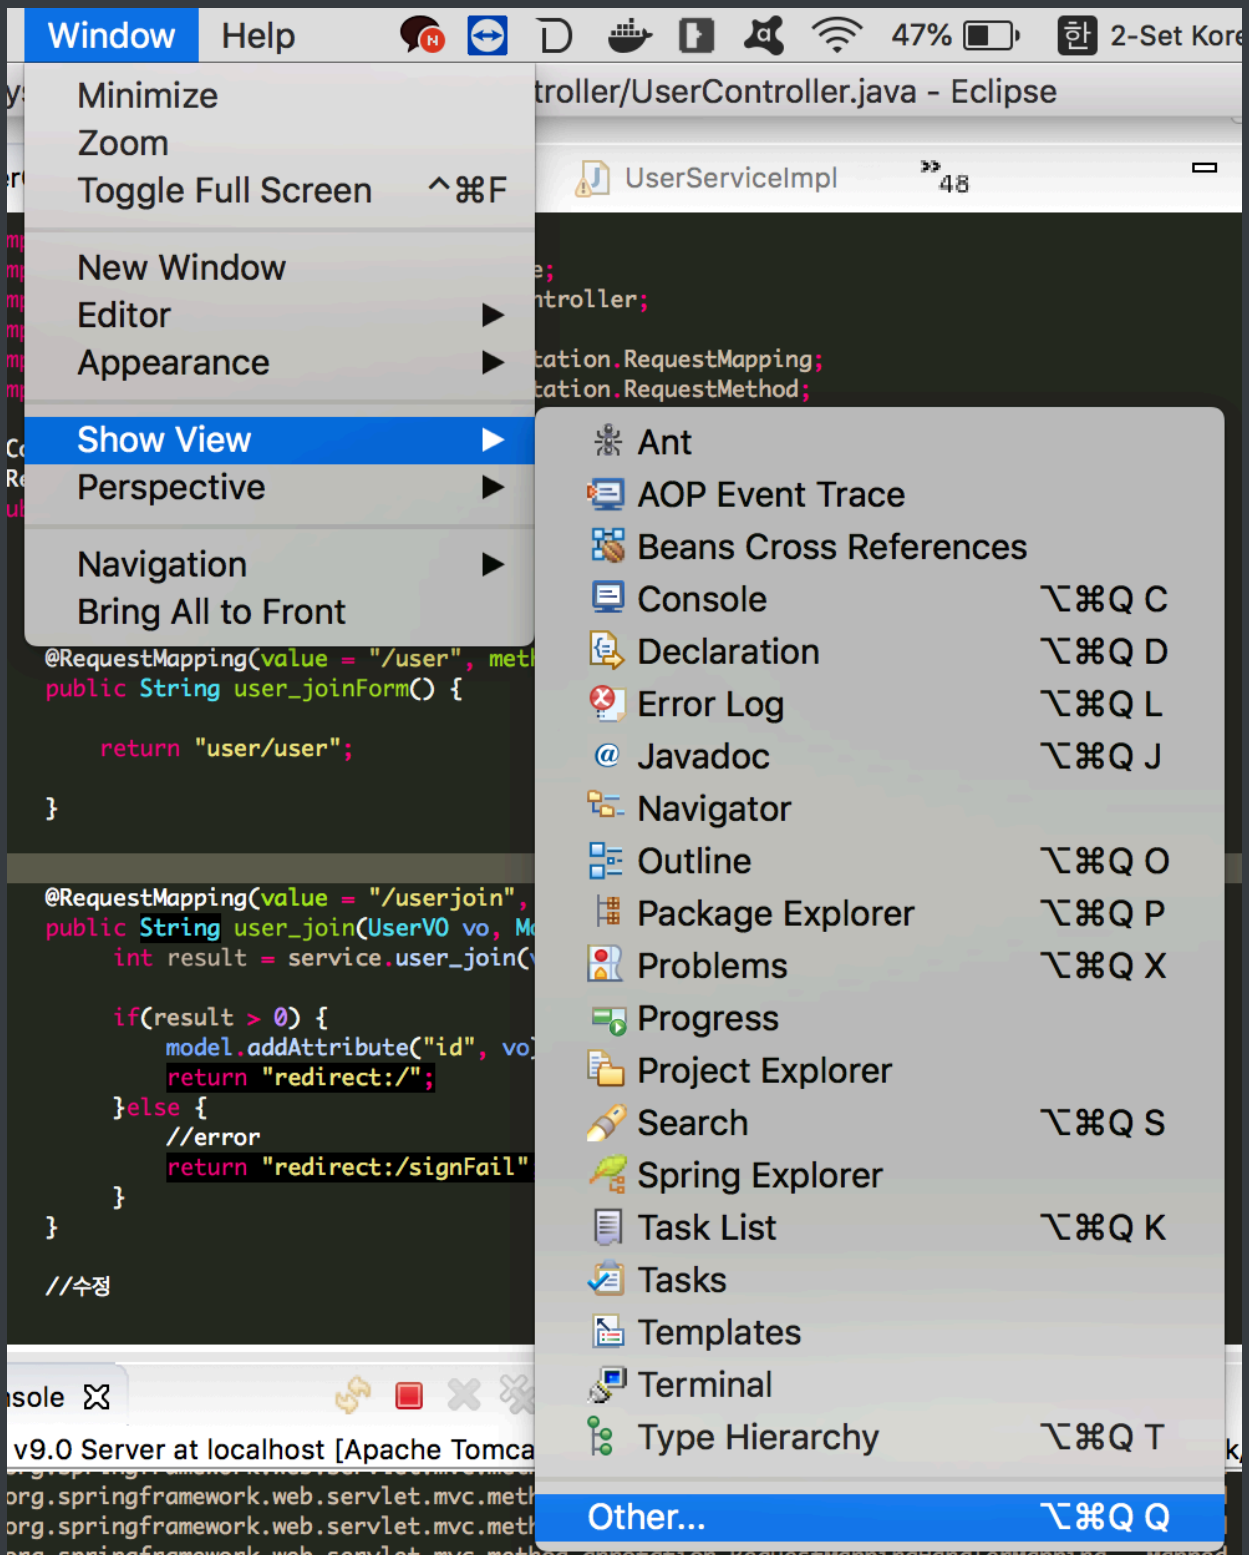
Window Help 47% 2-Set Kore

Minimize
Zoom
Toggle Full Screen ^⌘F

New Window
Editor
Appearance

Show View
Perspective

Navigation
Bring All to Front

troller/UserController.java - Eclipse

UserServiceImpl »48

e;
ntroller;

tation.RequestMapping;
tation.RequestMethod;

Ant
AOP Event Trace
Beans Cross References
Console ⌥⌘Q C
Declaration ⌥⌘Q D
Error Log ⌥⌘Q L
Javadoc ⌥⌘Q J
Navigator
Outline ⌥⌘Q O
Package Explorer ⌥⌘Q P
Problems ⌥⌘Q X
Progress
Project Explorer
Search ⌥⌘Q S
Spring Explorer
Task List ⌥⌘Q K
Tasks
Templates
Terminal
Type Hierarchy ⌥⌘Q T

Other... ⌥⌘Q Q

@RequestMapping(value = "/user", meth
public String user_joinForm() {

return "user/user";

}

@RequestMapping(value = "/userjoin",
public String user_join(UserVO vo, Mo
int result = service.user_join(
if(result > 0) {
model.addAttribute("id", vo
return "redirect:/";
}else {
//error
return "redirect:/signFail"
}
}

//수정

sole

v9.0 Server at localhost [Apache Tomca
org.springframework.web.servlet.mvc.meth
org.springframework.web.servlet.mvc.meth